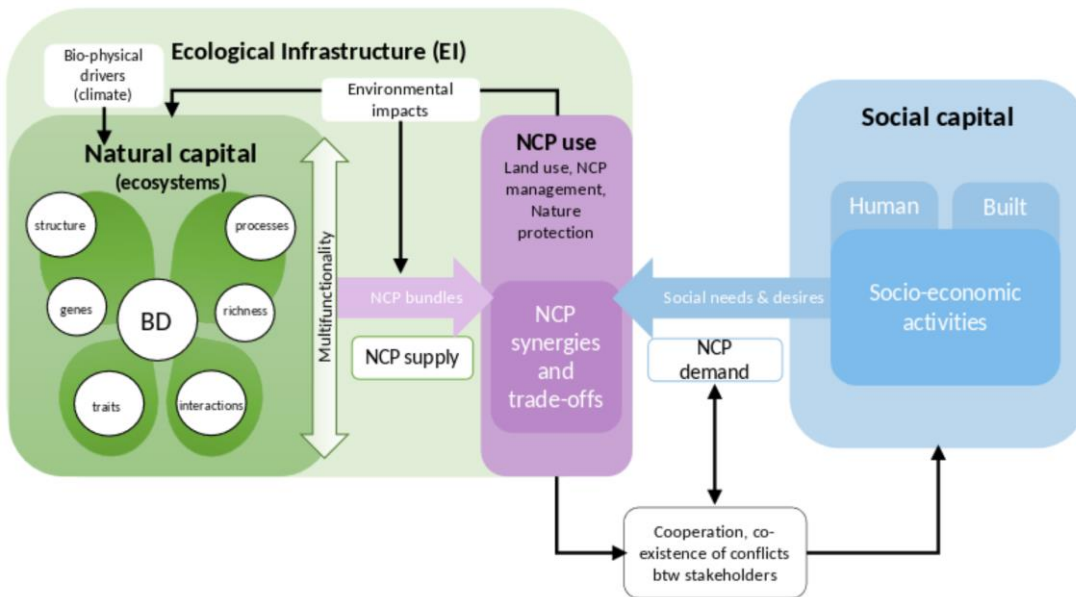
Ecological Infrastructure (EI)

Bio-physical drivers (climate)

Environmental impacts

Natural capital (ecosystems)

structure

processes

genes

BD

richness

traits

interactions

Multifunctionality

NCP bundles

NCP supply

NCP use

Land use, NCP management, Nature protection

NCP synergies and trade-offs

Social needs & desires

NCP demand

Social capital

Human

Built

Socio-economic activities

Cooperation, co-existence of conflicts btw stakeholders